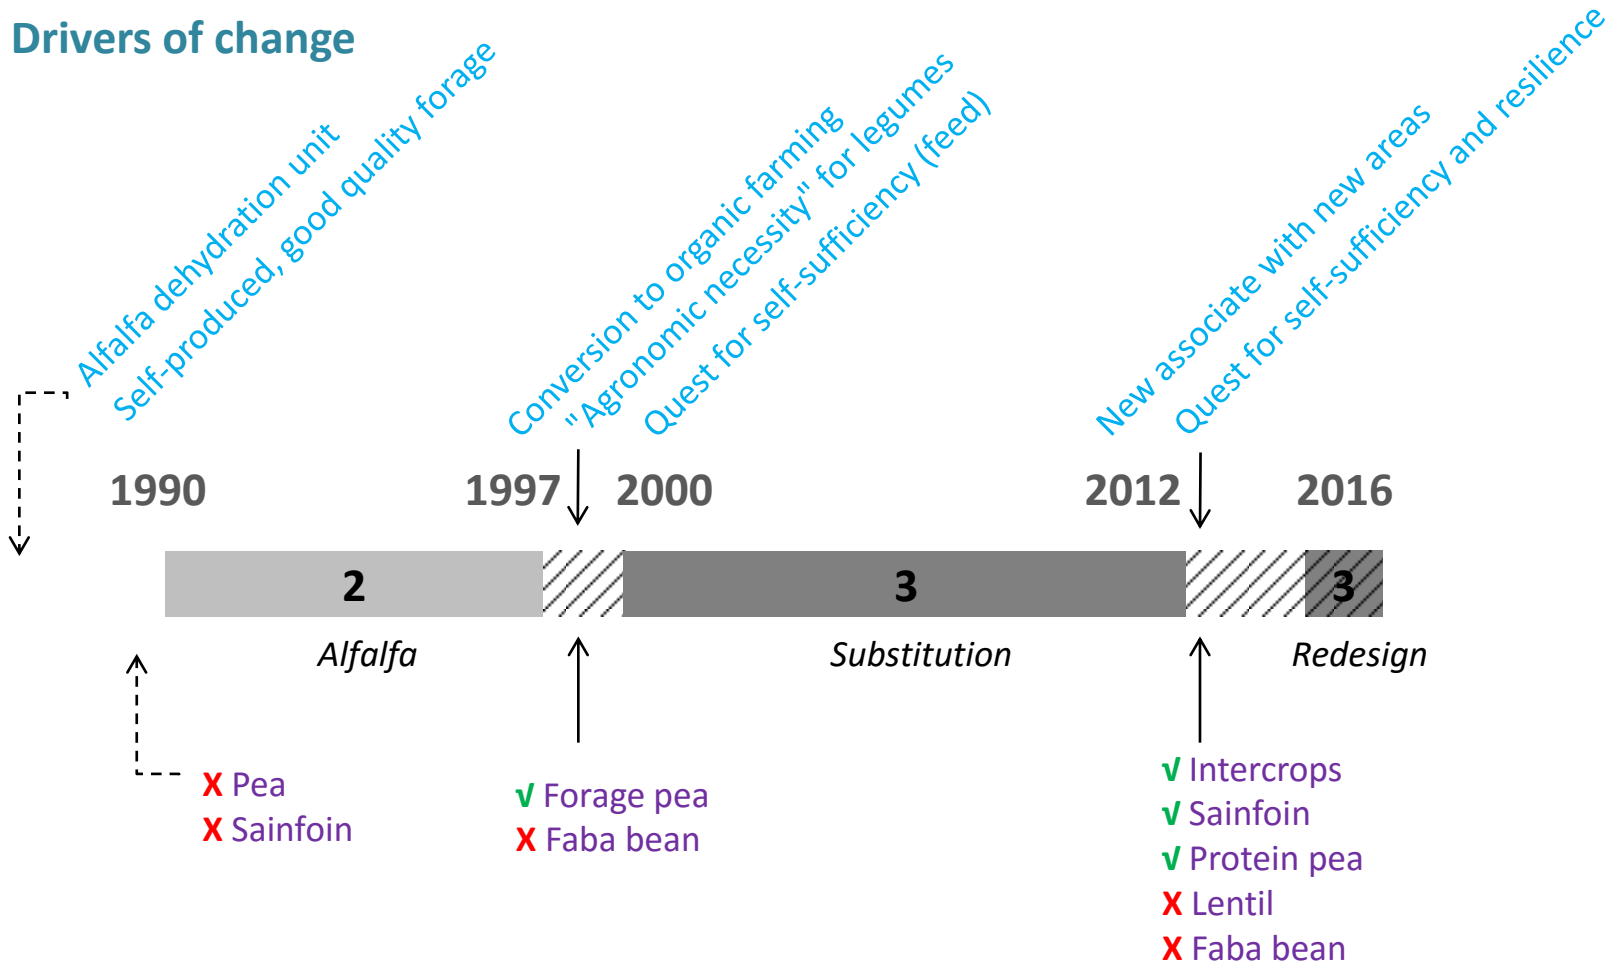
Drivers of change

Alfalfa dehydration unit
Self-produced, good quality forage

Conversion to organic farming
"Agronomic necessity" for legumes
Quest for self-sufficiency (feed)

New associate with new areas
Quest for self-sufficiency and resilience

1990
1997
2000
2012
2016

2
3
3

Alfalfa
Substitution
Redesign

X Pea
X Sainfoin

√ Forage pea
X Faba bean

√ Intercrops
√ Sainfoin
√ Protein pea
X Lentil
X Faba bean